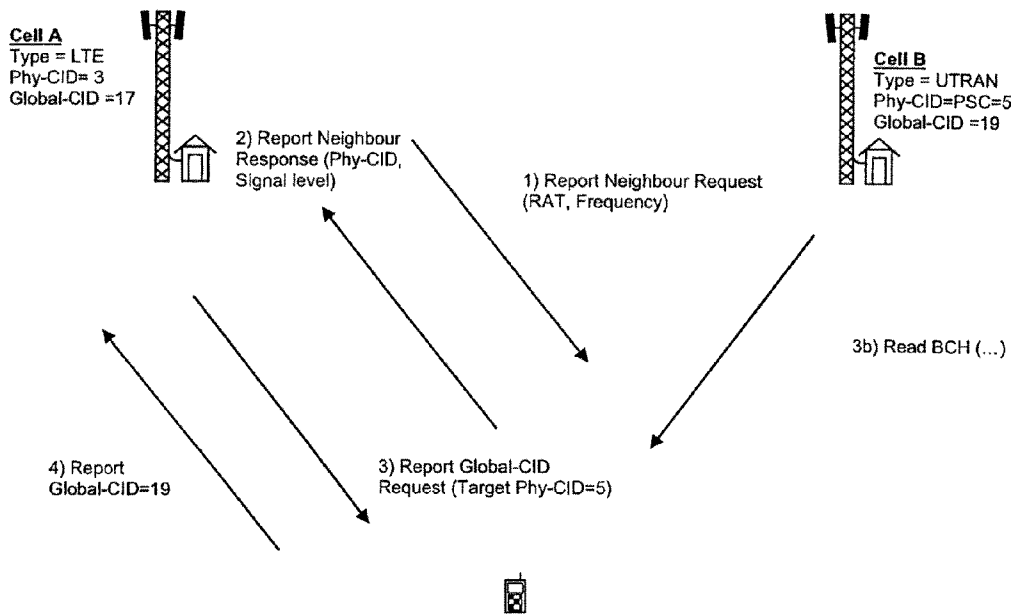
Cell A
Type = LTE
Phy-CID= 3
Global-CID =17

Cell B
Type = UTRAN
Phy-CID=PSC=5
Global-CID =19

2) Report Neighbour Response (Phy-CID, Signal level)

1) Report Neighbour Request (RAT, Frequency)

3b) Read BCH (...)

4) Report Global-CID=19

3) Report Global-CID Request (Target Phy-CID=5)